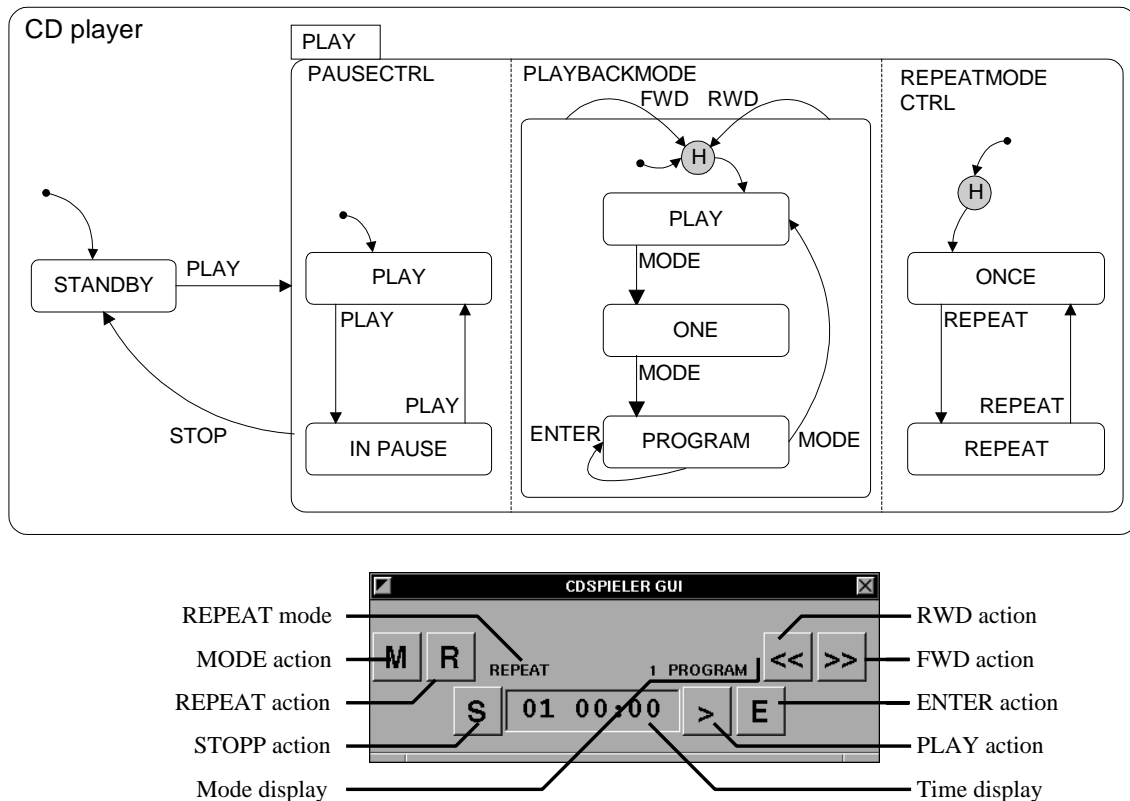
CD player

PLAY

PAUSECTRL

PLAYBACKMODE

REPEATMODE CTRL

FWD RWD

H

H

STANDBY

PLAY

STOP

PLAY

PLAY

PLAY

IN PAUSE

PLAY

MODE

ONE

MODE

ENTER

PROGRAM

MODE

ONCE

REPEAT

REPEAT

REPEAT

CDSPIELER GUI

REPEAT mode

MODE action

REPEAT action

STOPP action

Mode display

M R REPEAT

1 PROGRAM

S 01 00:00

<< >>

> E

RWD action

FWD action

ENTER action

PLAY action

Time display